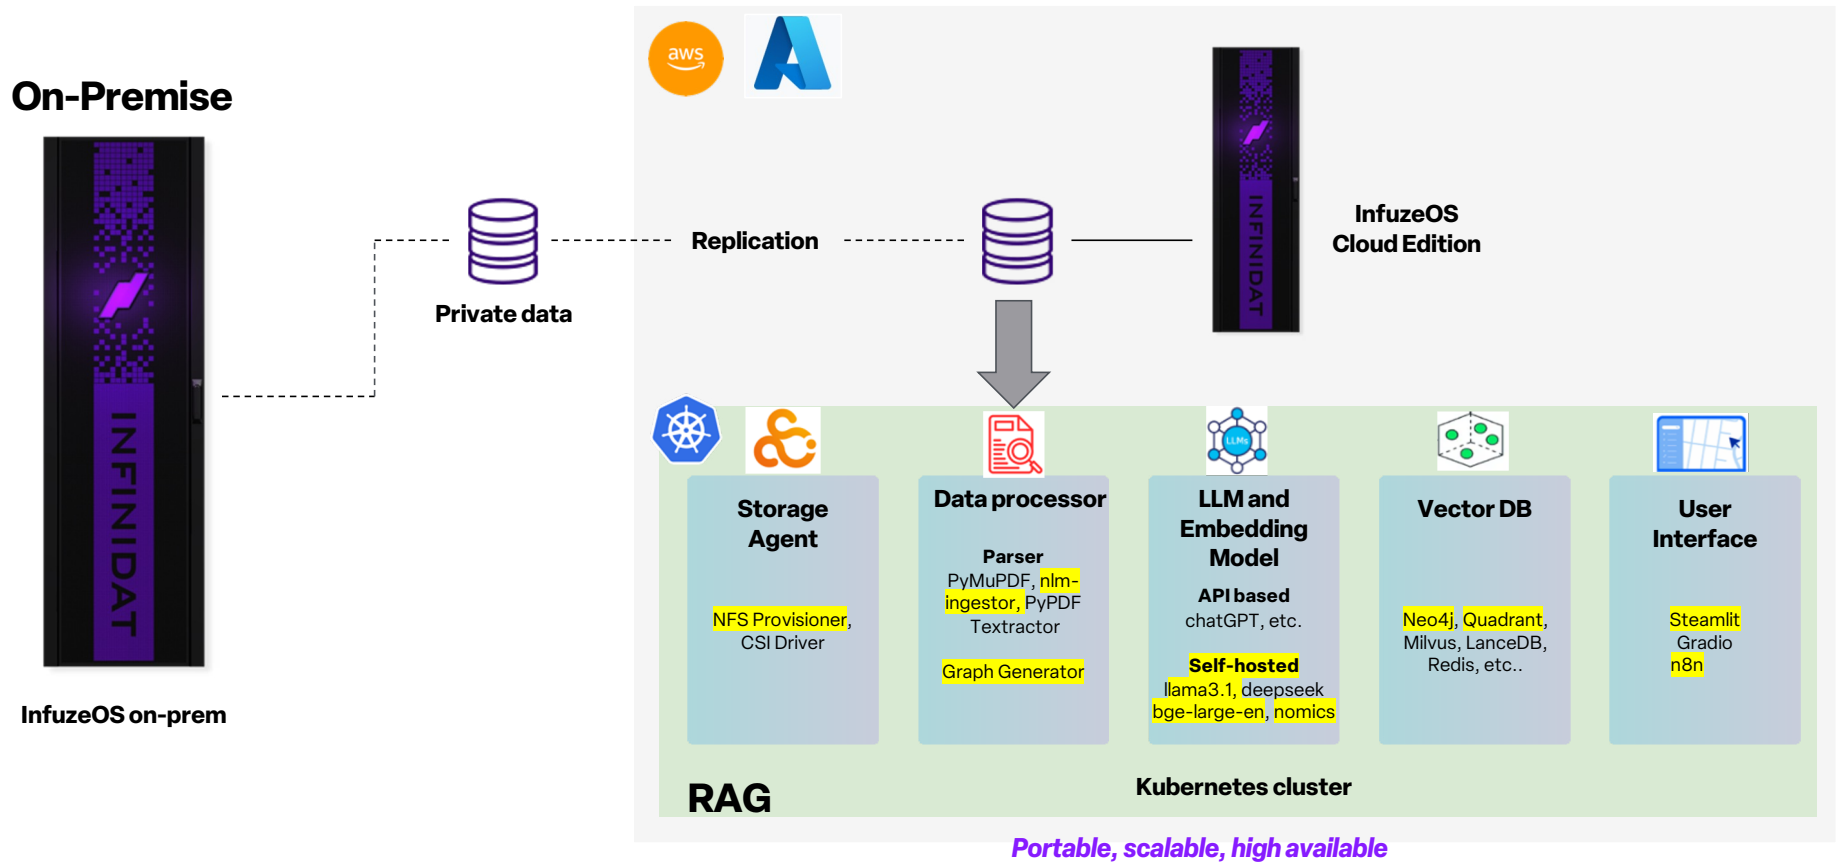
On-Premise

INFINIDAT

InfuzeOS on-prem

aws

Private data

Replication

INFINIDAT

InfuzeOS Cloud Edition

Storage Agent

NFS Provisioner, CSI Driver

Data processor

Parser
PyMuPDF, nlm-ingestor, PyPDF Textractor

Graph Generator

LLMs

LLM and Embedding Model

API based
chatGPT, etc.

Self-hosted
llama3.1, deepseek bge-large-en, nomics

Vector DB

Neo4j, Quadrant, Milvus, LanceDB, Redis, etc..

User Interface

Steamlit
Gradio
n8n

RAG

Kubernetes cluster

Portable, scalable, high available